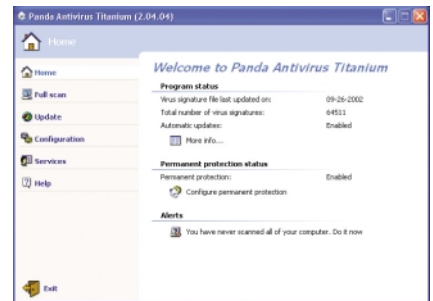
Panda Antivirus Titanium (2.04.04)

Home

Home
Full scan
Update
Configuration
Services
Help

Exit

Welcome to Panda Antivirus Titanium

Program status
Virus signature file last updated on: 09-26-2002
Total number of virus signatures: 64511
Automatic updates: Enabled
More info...

Permanent protection status
Permanent protection: Enabled
Configure permanent protection

Alerts
You have never scanned all of your computer. Do it now